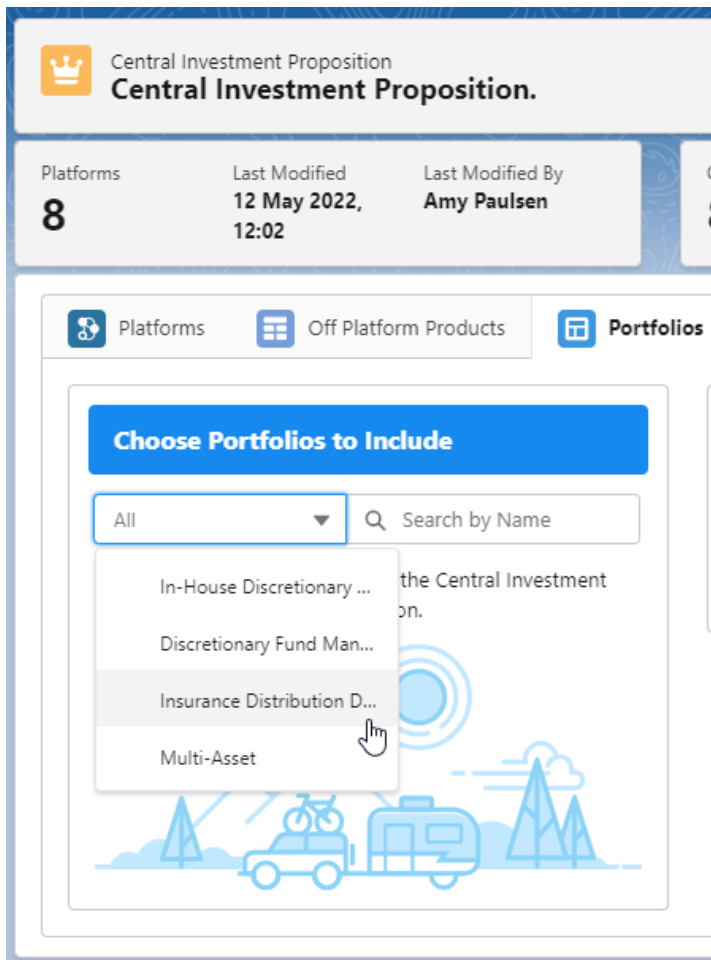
Central Investment Proposition
Central Investment Proposition.

Platforms
8

Last Modified
12 May 2022, 12:02

Last Modified By
Amy Paulsen

Platforms
Off Platform Products
Portfolios

Choose Portfolios to Include

All
Search by Name

In-House Discretionary ...
Discretionary Fund Man...
Insurance Distribution D...
Multi-Asset

the Central Investment
on.